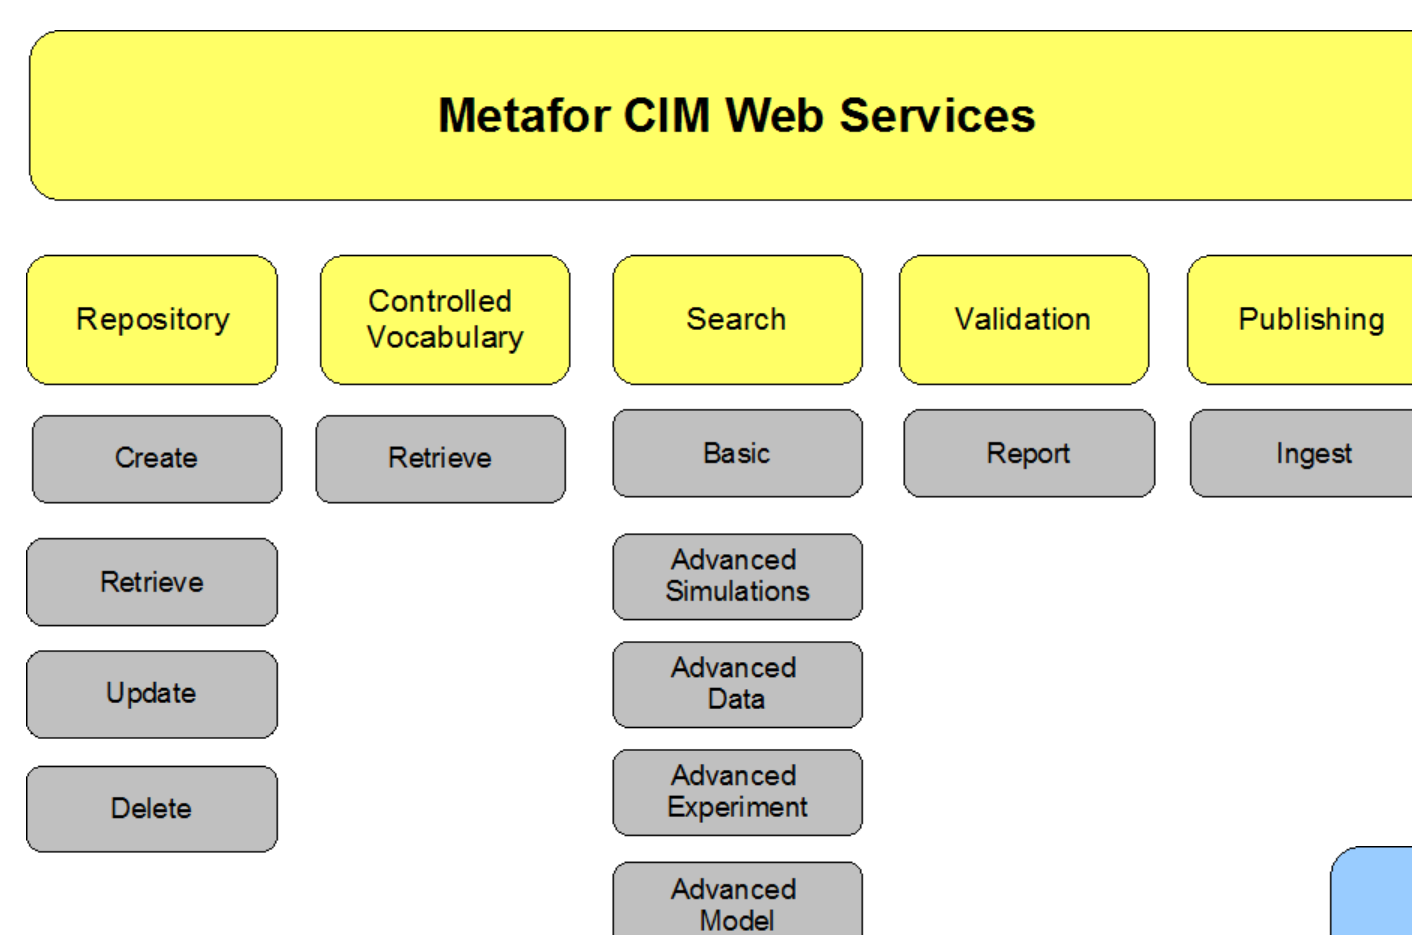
Metafor CIM Web Services

Repository

Create

Retrieve

Update

Delete

Controlled Vocabulary

Retrieve

Search

Basic

Advanced Simulations

Advanced Data

Advanced Experiment

Advanced Model

Validation

Report

Publishing

Ingest